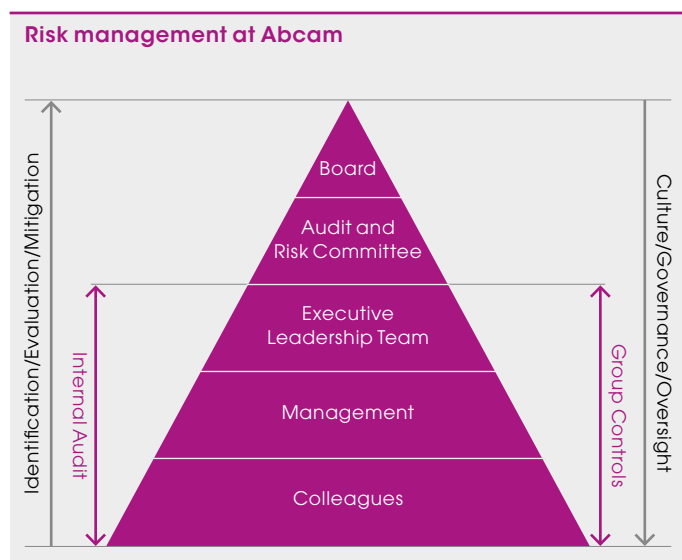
Risk management at Abcam

Identification/Evaluation/Mitigation

Internal Audit

Board

Audit and Risk Committee

Executive Leadership Team

Management

Colleagues

Group Controls

Culture/Governance/Oversight